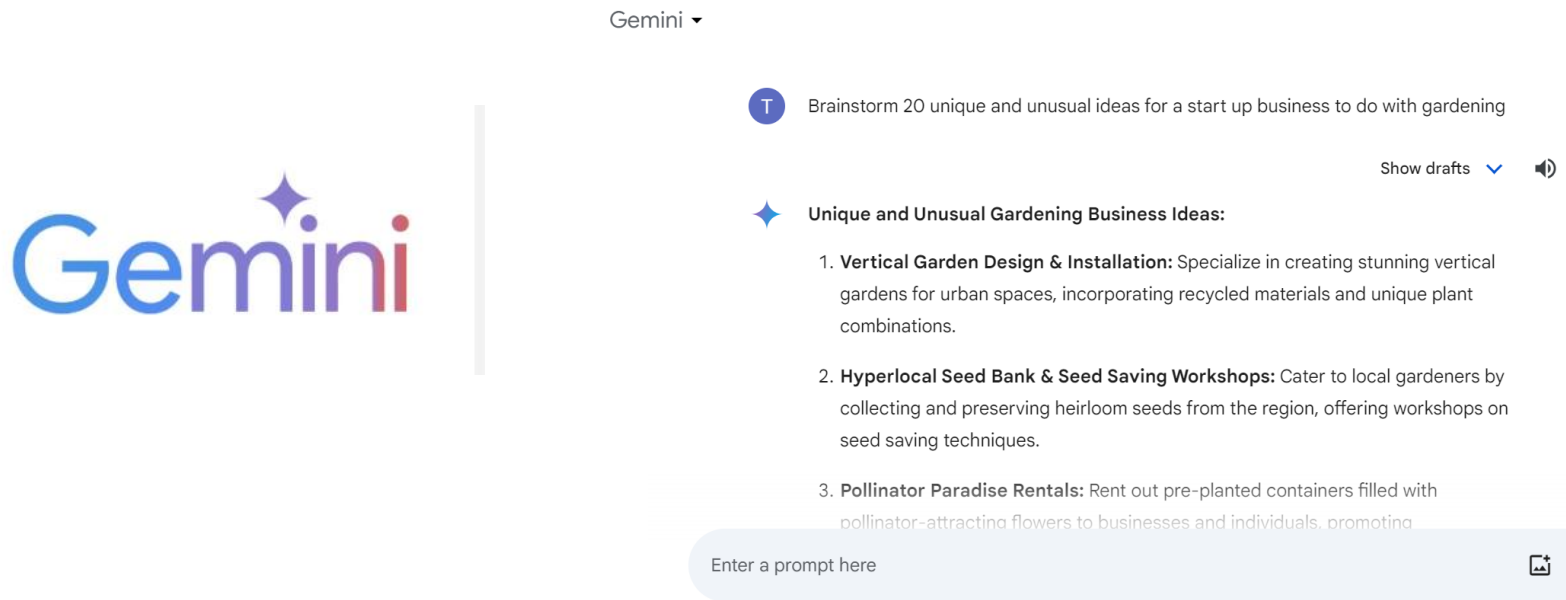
Gemini

Gemini

T

Brainstorm 20 unique and unusual ideas for a start up business to do with gardening

Show drafts

Unique and Unusual Gardening Business Ideas:

1. **Vertical Garden Design & Installation:** Specialize in creating stunning vertical gardens for urban spaces, incorporating recycled materials and unique plant combinations.

2. **Hyperlocal Seed Bank & Seed Saving Workshops:** Cater to local gardeners by collecting and preserving heirloom seeds from the region, offering workshops on seed saving techniques.

3. **Pollinator Paradise Rentals:** Rent out pre-planted containers filled with pollinator-attracting flowers to businesses and individuals, promoting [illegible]

Enter a prompt here